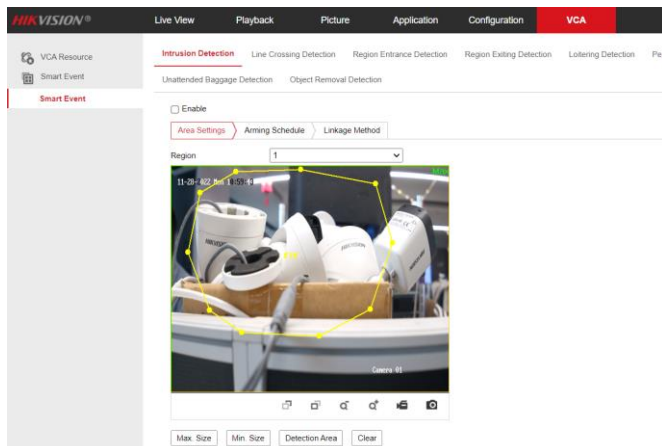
HIKVISION®

Live View
Playback
Picture
Application
Configuration
VCA

VCA Resource
Smart Event
Smart Event

Intrusion Detection
Line Crossing Detection
Region Entrance Detection
Region Exiting Detection
Loitering Detection
Pe

Unattended Baggage Detection
Object Removal Detection

Enable

Area Settings
Arming Schedule
Linkage Method

Region
1

11-28-2022 Mon 10:59:04

Camera 01

Max. Size
Min. Size
Detection Area
Clear